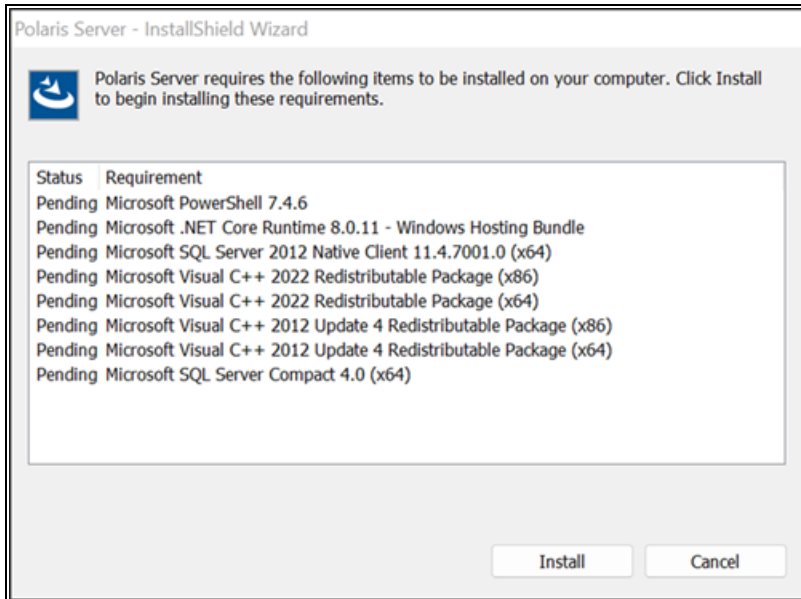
Polaris Server - InstallShield Wizard

Polaris Server requires the following items to be installed on your computer. Click Install to begin installing these requirements.

| Status | Requirement |
|---|---|
| Pending | Microsoft PowerShell 7.4.6 |
| Pending | Microsoft .NET Core Runtime 8.0.11 - Windows Hosting Bundle |
| Pending | Microsoft SQL Server 2012 Native Client 11.4.7001.0 (x64) |
| Pending | Microsoft Visual C++ 2022 Redistributable Package (x86) |
| Pending | Microsoft Visual C++ 2022 Redistributable Package (x64) |
| Pending | Microsoft Visual C++ 2012 Update 4 Redistributable Package (x86) |
| Pending | Microsoft Visual C++ 2012 Update 4 Redistributable Package (x64) |
| Pending | Microsoft SQL Server Compact 4.0 (x64) |

Install Cancel